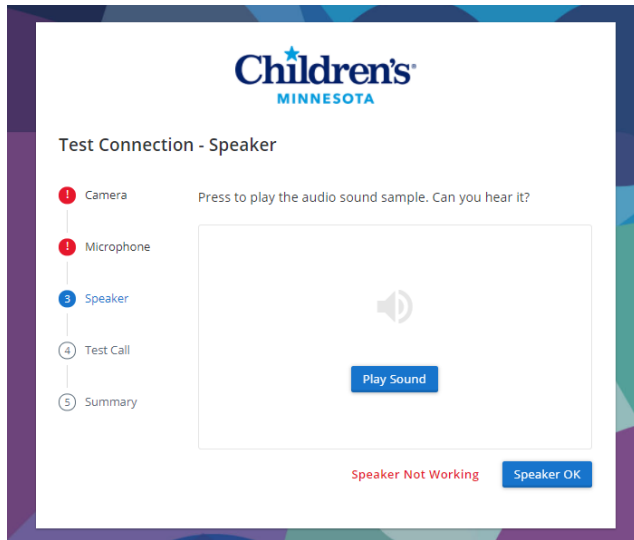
Children's®
MINNESOTA

Test Connection - Speaker

! Camera
! Microphone
3 Speaker
4 Test Call
5 Summary

Press to play the audio sound sample. Can you hear it?

Play Sound

Speaker Not Working
Speaker OK